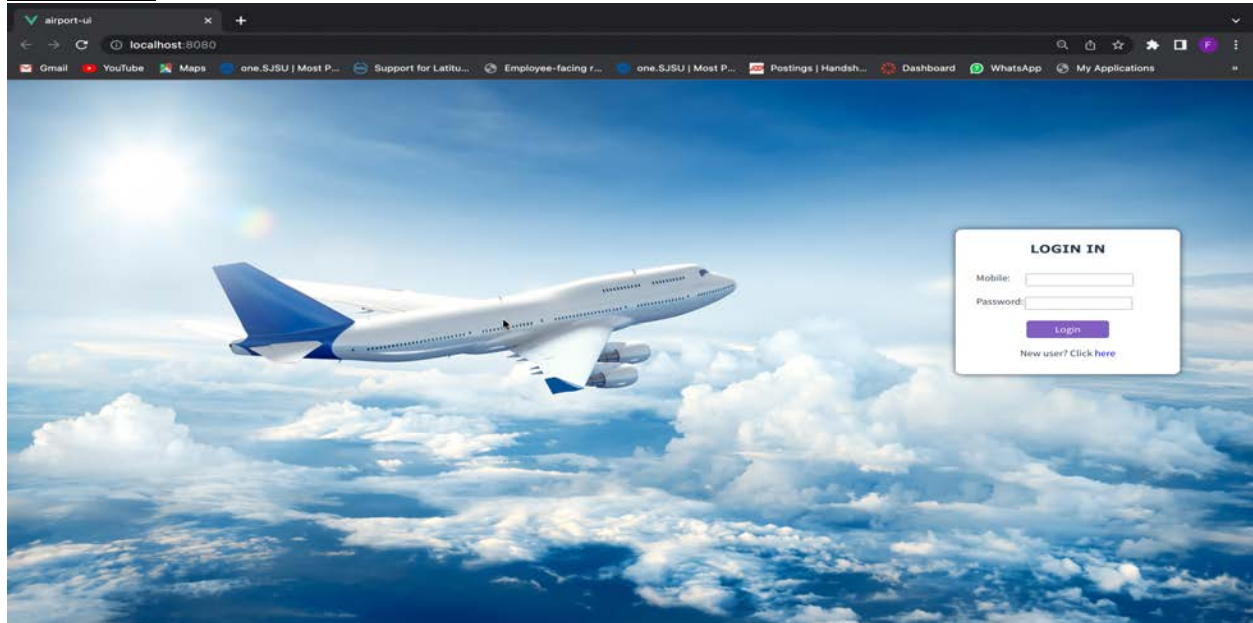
airport-ui

localhost:8080

Gmail YouTube Maps one.SJSU | Most P... Support for Latitu... Employee-facing r... one.SJSU | Most P... Postings | Handsh... Dashboard WhatsApp My Applications

LOGIN IN

Mobile:

Password:

Login

New user? Click here